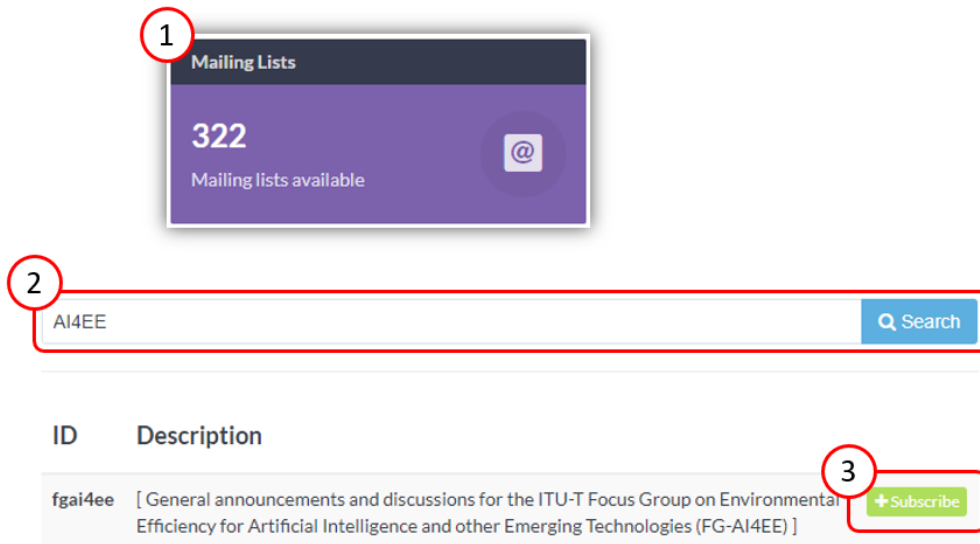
1

Mailing Lists

322

Mailing lists available

@

2

AI4EE

Search

| ID | Description |
|---|---|
| fgai4ee | [ General announcements and discussions for the ITU-T Focus Group on Environmental Efficiency for Artificial Intelligence and other Emerging Technologies (FG-AI4EE) ] |

3

+Subscribe